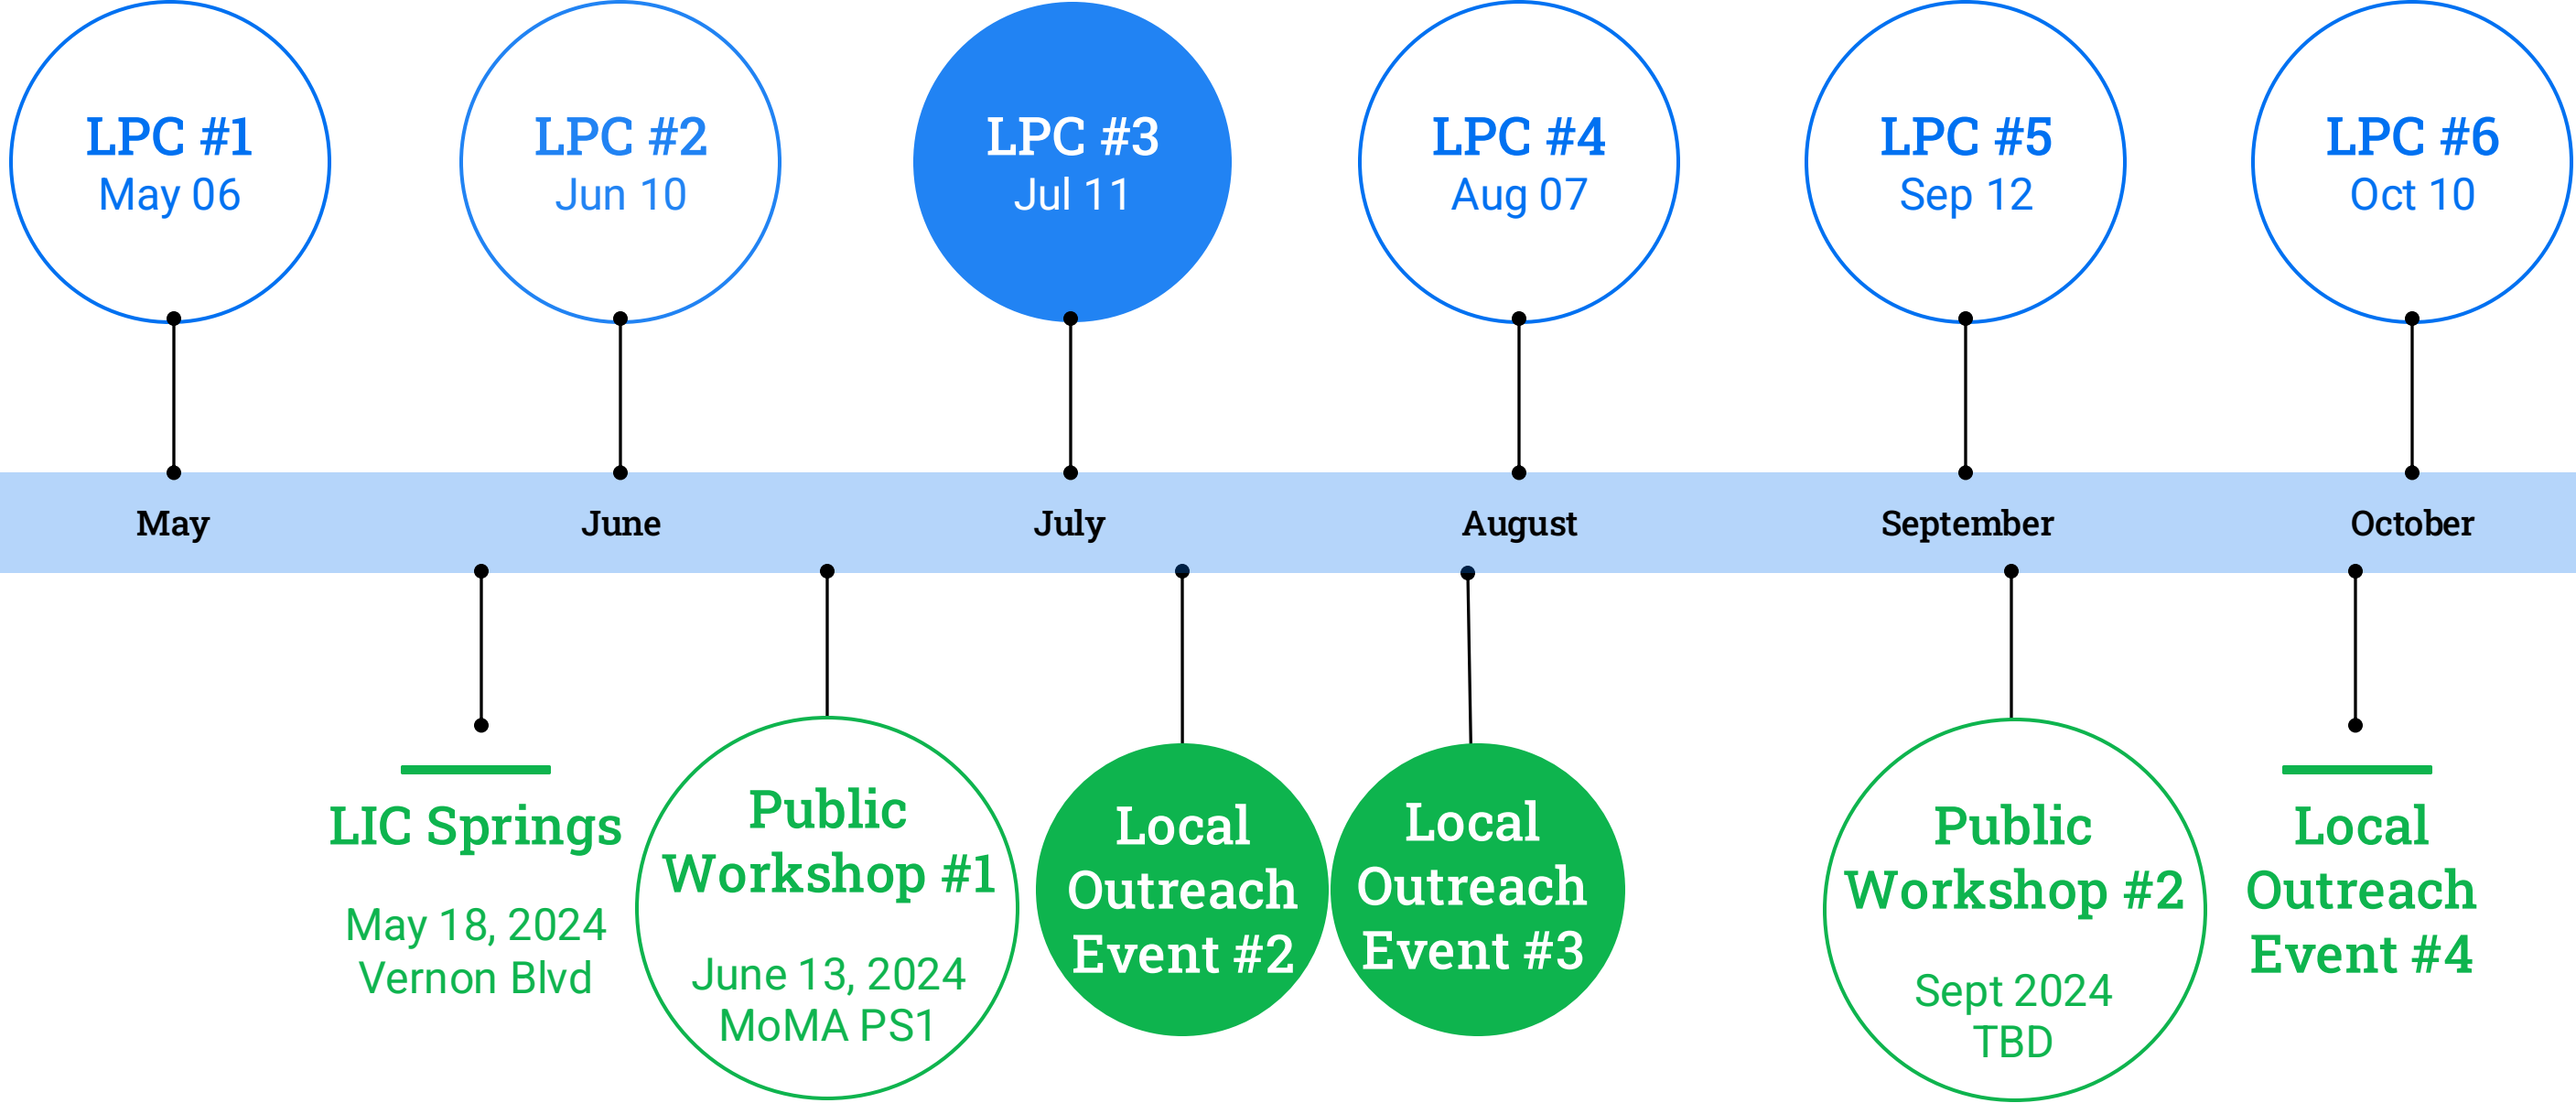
LPC #1
May 06

LPC #2
Jun 10

LPC #3
Jul 11

LPC #4
Aug 07

LPC #5
Sep 12

LPC #6
Oct 10

May

June

July

August

September

October

LIC Springs
May 18, 2024
Vernon Blvd

Public Workshop #1
June 13, 2024
MoMA PS1

Local Outreach Event #2

Local Outreach Event #3

Public Workshop #2
Sept 2024
TBD

Local Outreach Event #4